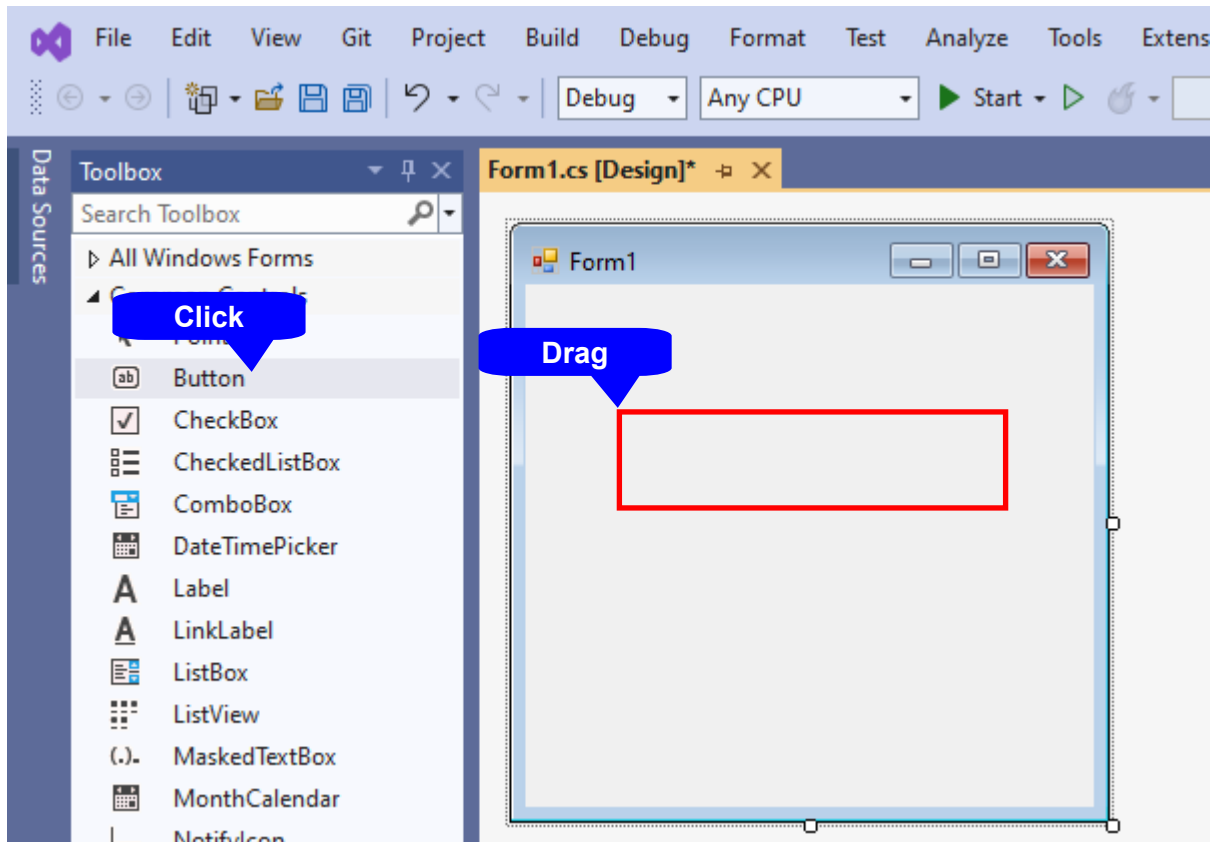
File Edit View Git Project Build Debug Format Test Analyze Tools Extens

Debug Any CPU Start

Data Sources

Toolbox

Search Toolbox

All Windows Forms

Common Controls

Click

Pointer

Button

CheckBox

CheckedListBox

ComboBox

DateTimePicker

Label

LinkLabel

ListBox

ListView

MaskedTextBox

MonthCalendar

NotifyIcon

Form1.cs [Design]*

Form1

Drag